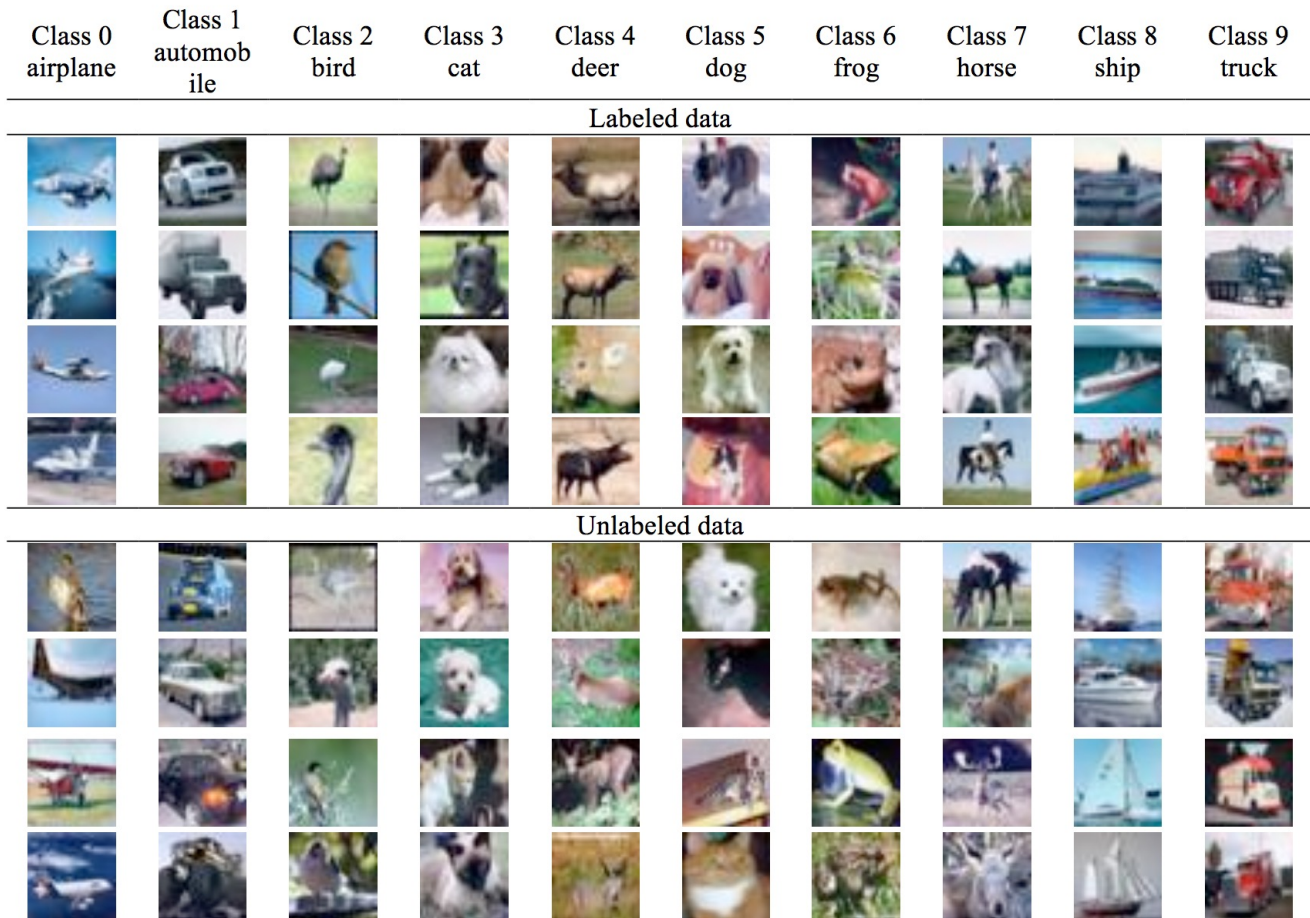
| Class 0 airplane | Class 1 automob ile | Class 2 bird | Class 3 cat | Class 4 deer | Class 5 dog | Class 6 frog | Class 7 horse | Class 8 ship | Class 9 truck |
|---|---|---|---|---|---|---|---|---|---|

Labeled data

Unlabeled data